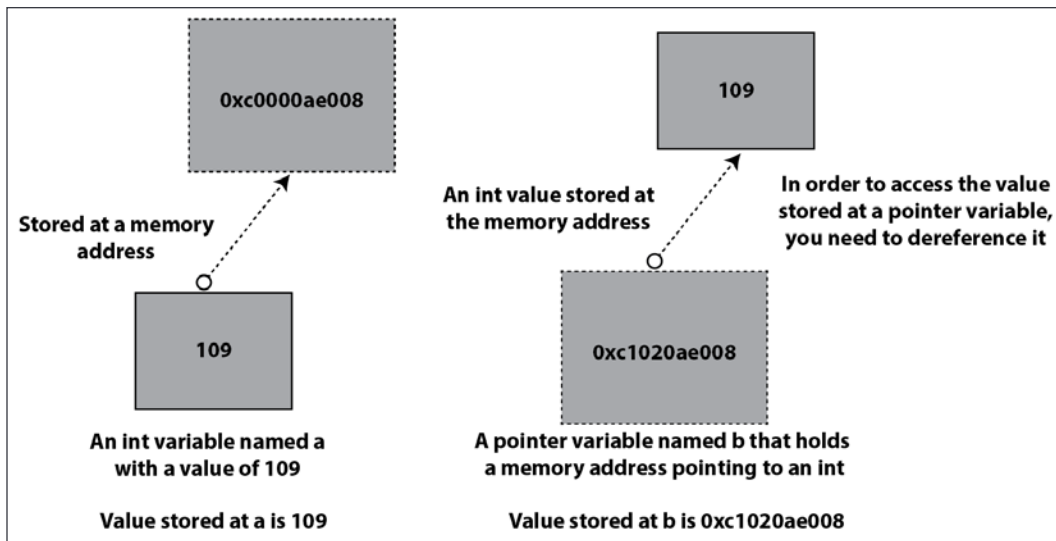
0xc0000ae008

Stored at a memory address

109

An int variable named a with a value of 109

Value stored at a is 109

109

An int value stored at the memory address

In order to access the value stored at a pointer variable, you need to dereference it

0xc1020ae008

A pointer variable named b that holds a memory address pointing to an int

Value stored at b is 0xc1020ae008